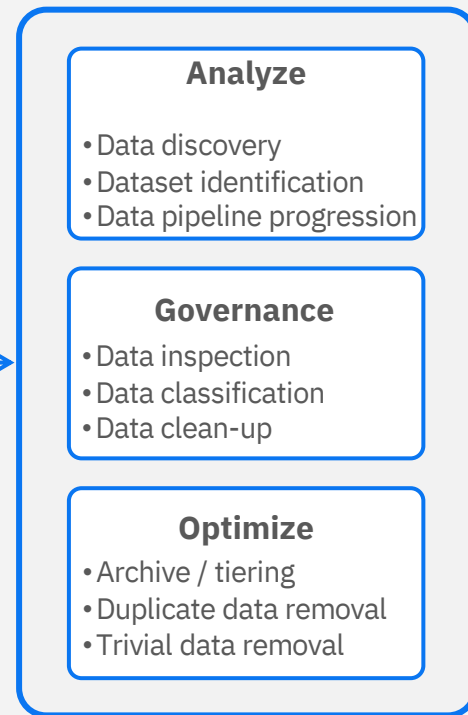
Analyze

• Data discovery
• Dataset identification
• Data pipeline progression

Governance

• Data inspection
• Data classification
• Data clean-up

Optimize

• Archive / tiering
• Duplicate data removal
• Trivial data removal